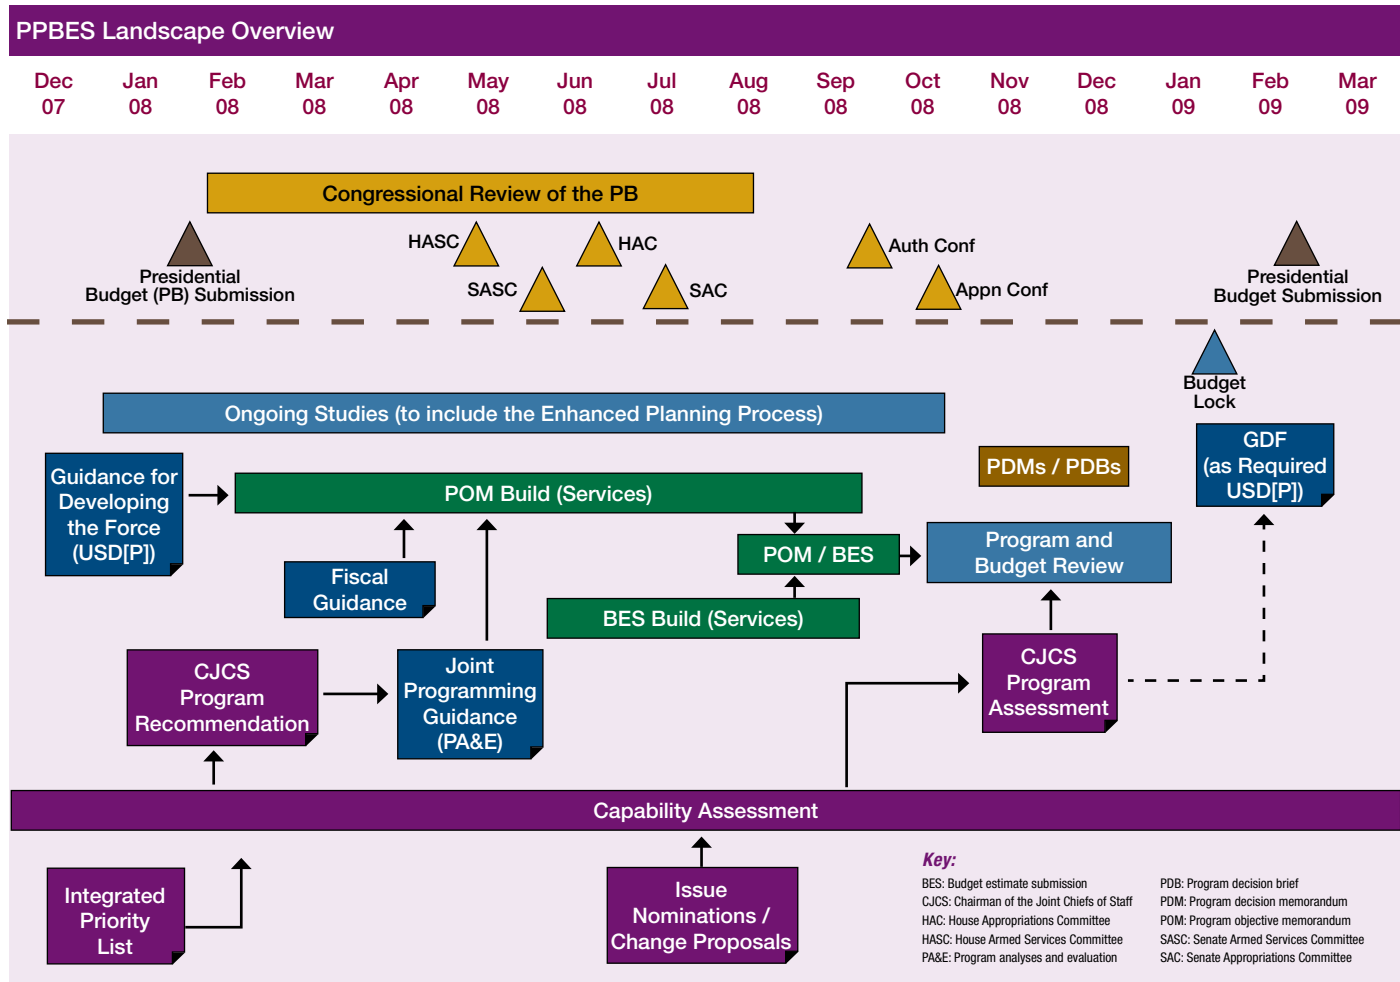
PPBES Landscape Overview

Dec 07 Jan 08 Feb 08 Mar 08 Apr 08 May 08 Jun 08 Jul 08 Aug 08 Sep 08 Oct 08 Nov 08 Dec 08 Jan 09 Feb 09 Mar 09

Congressional Review of the PB

Presidential Budget (PB) Submission

HASC

SASC

HAC

SAC

Auth Conf

Appn Conf

Presidential Budget Submission

Budget Lock

Ongoing Studies (to include the Enhanced Planning Process)

Guidance for Developing the Force (USD[P])

POM Build (Services)

PDMs / PDBs

GDF (as Required USD[P])

Fiscal Guidance

POM / BES

Program and Budget Review

BES Build (Services)

CJCS Program Recommendation

Joint Programming Guidance (PA&E)

CJCS Program Assessment

Capability Assessment

Integrated Priority List

Issue Nominations / Change Proposals

Key:
BES: Budget estimate submission
CJCS: Chairman of the Joint Chiefs of Staff
HAC: House Appropriations Committee
HASC: House Armed Services Committee
PA&E: Program analyses and evaluation

PDB: Program decision brief
PDM: Program decision memorandum
POM: Program objective memorandum
SASC: Senate Armed Services Committee
SAC: Senate Appropriations Committee